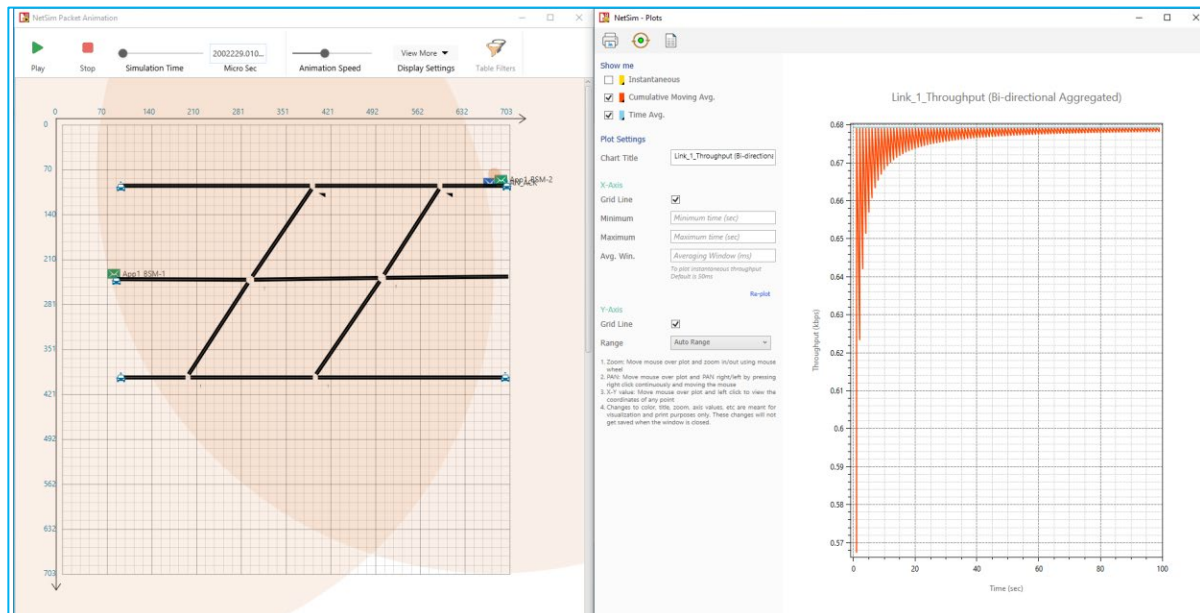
NetSim Packet Animation

Play Stop Simulation Time 2002229.010... Micro Sec Animation Speed View More Display Settings Table Filters

0 70 140 210 281 351 421 492 562 632 703

0
70
140
210
281
351
421
492
562
632
703

App1 BSM-2
App1 BSM-1

NetSim - Plots

Show me
Instantaneous
Cumulative Moving Avg.
Time Avg.

Plot Settings
Chart Title Link_1_Throughput (Bi-directiona

X-Axis
Grid Line
Minimum Minimum time (sec)
Maximum Maximum time (sec)
Avg. Win. Averaging Window (ms)
To plot instantaneous throughput Default is 50ms
Re-plot

Y-Axis
Grid Line
Range Auto Range

1. Zoom: Move mouse over plot and zoom in/out using mouse wheel
2. PAN: Move mouse over plot and PAN right/left by pressing right click continuously and moving the mouse
3. X-Y value: Move mouse over plot and left click to view the coordinates of any point
4. Changes to color, title, zoom, axis values, etc are meant for visualization and print purposes only. These changes will not get saved when the window is closed.

Link_1_Throughput (Bi-directional Aggregated)

Throughput (kbps)
0.68
0.67
0.66
0.65
0.64
0.63
0.62
0.61
0.6
0.59
0.58
0.57

0 20 40 60 80 100
Time (sec)